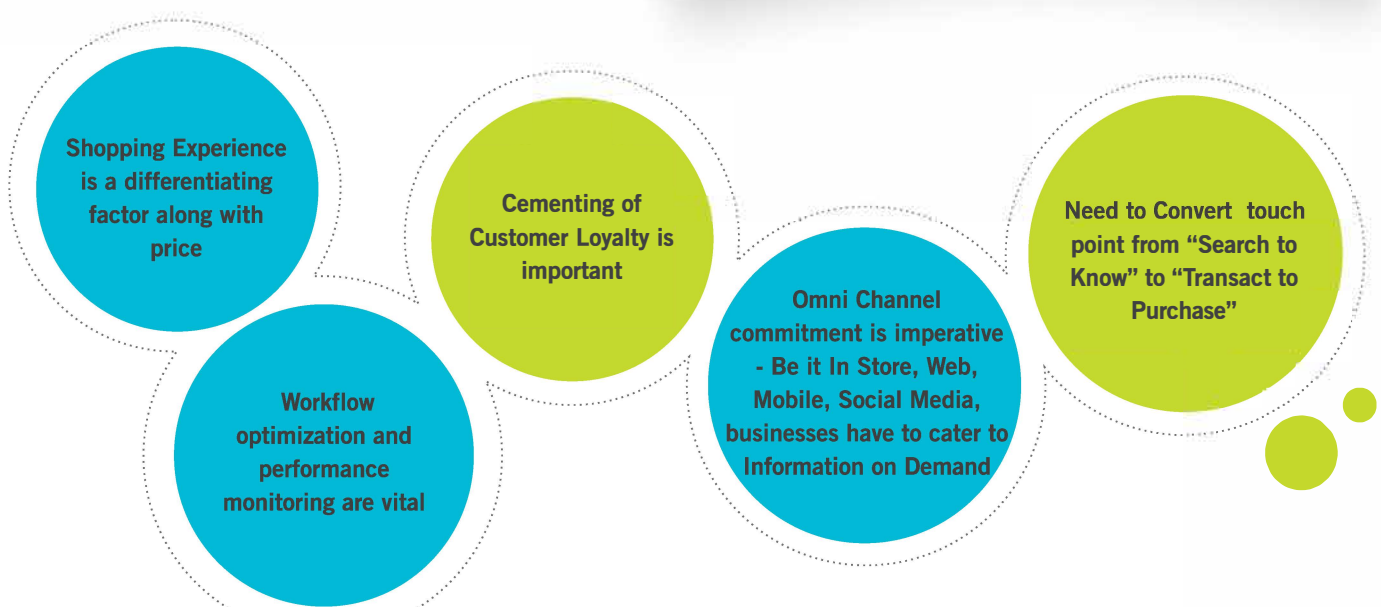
Shopping Experience is a differentiating factor along with price

Workflow optimization and performance monitoring are vital

Cementing of Customer Loyalty is important

Omni Channel commitment is imperative - Be it In Store, Web, Mobile, Social Media, businesses have to cater to Information on Demand

Need to Convert touch point from “Search to Know” to “Transact to Purchase”